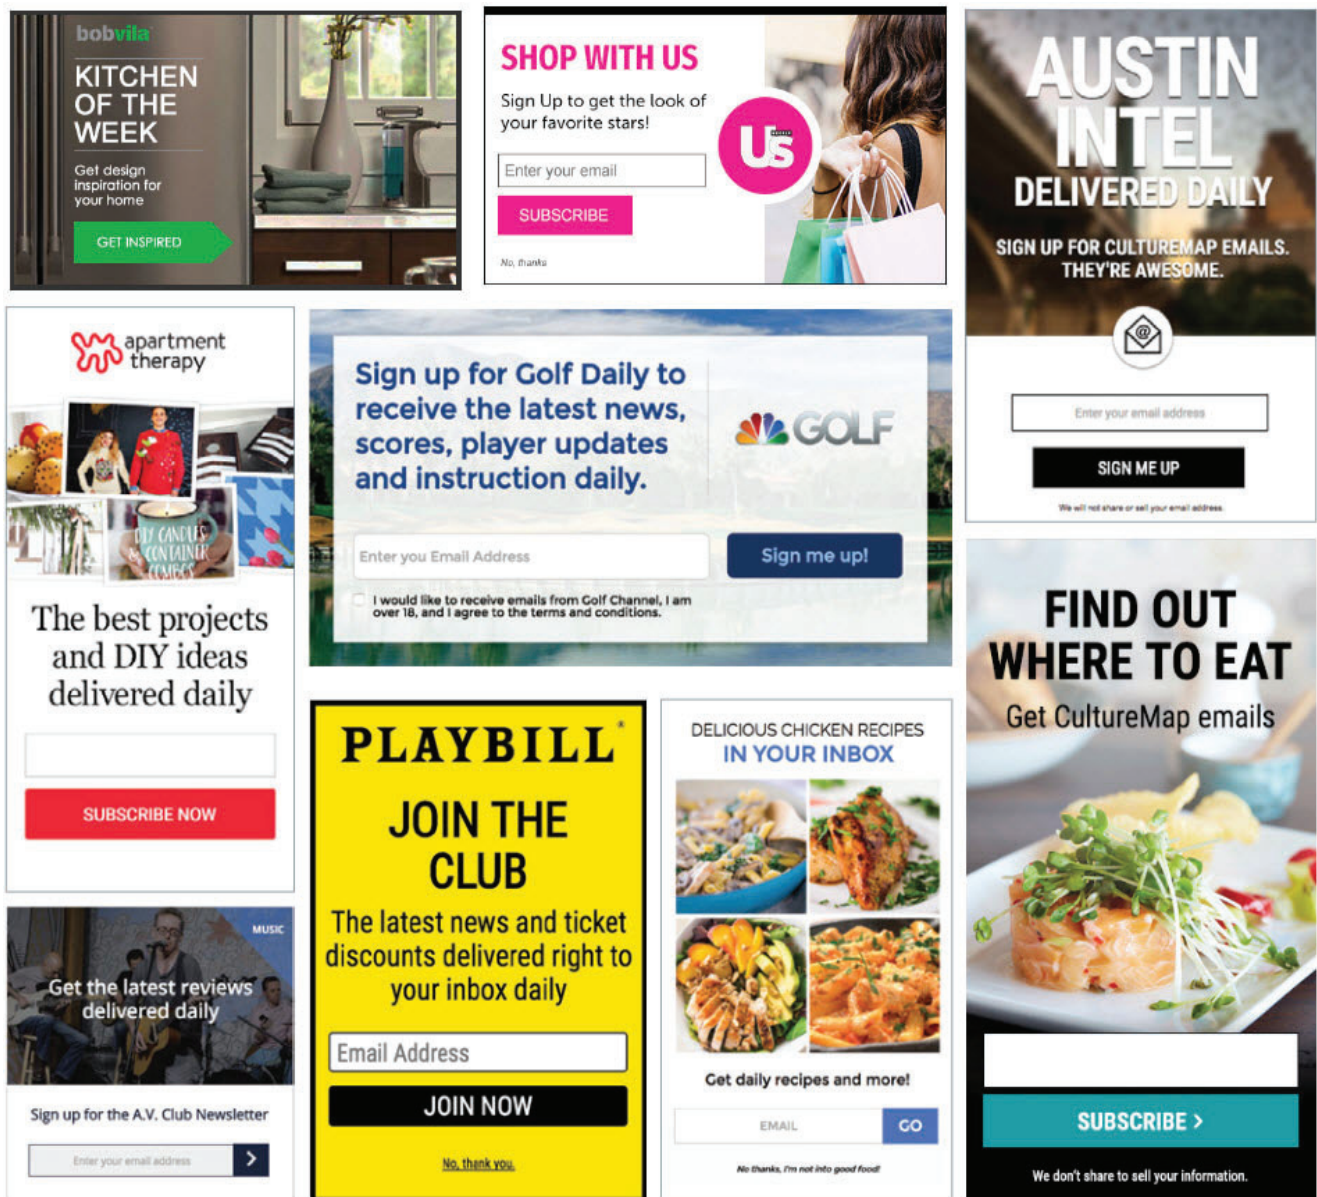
bobvila

KITCHEN OF THE WEEK

Get design inspiration for your home

GET INSPIRED

SHOP WITH US

Sign Up to get the look of your favorite stars!

Us

Enter your email

SUBSCRIBE

No, thanks

AUSTIN INTEL

DELIVERED DAILY

SIGN UP FOR CULTUREMAP EMAILS. THEY'RE AWESOME.

Enter your email address

SIGN ME UP

We will not share or sell your email address.

apartment therapy

DIY CANDLES CONTAINER COMBOS

The best projects and DIY ideas delivered daily

SUBSCRIBE NOW

Sign up for Golf Daily to receive the latest news, scores, player updates and instruction daily.

GOLF

Enter you Email Address

Sign me up!

I would like to receive emails from Golf Channel, I am over 18, and I agree to the terms and conditions.

FIND OUT WHERE TO EAT

Get CultureMap emails

SUBSCRIBE >

We don't share to sell your information.

MUSIC

Get the latest reviews delivered daily

Sign up for the A.V. Club Newsletter

Enter your email address

>

PLAYBILL®

JOIN THE CLUB

The latest news and ticket discounts delivered right to your inbox daily

Email Address

JOIN NOW

No, thank you.

DELICIOUS CHICKEN RECIPES

IN YOUR INBOX

Get daily recipes and more!

EMAIL

GO

No thanks, I'm not into good food!